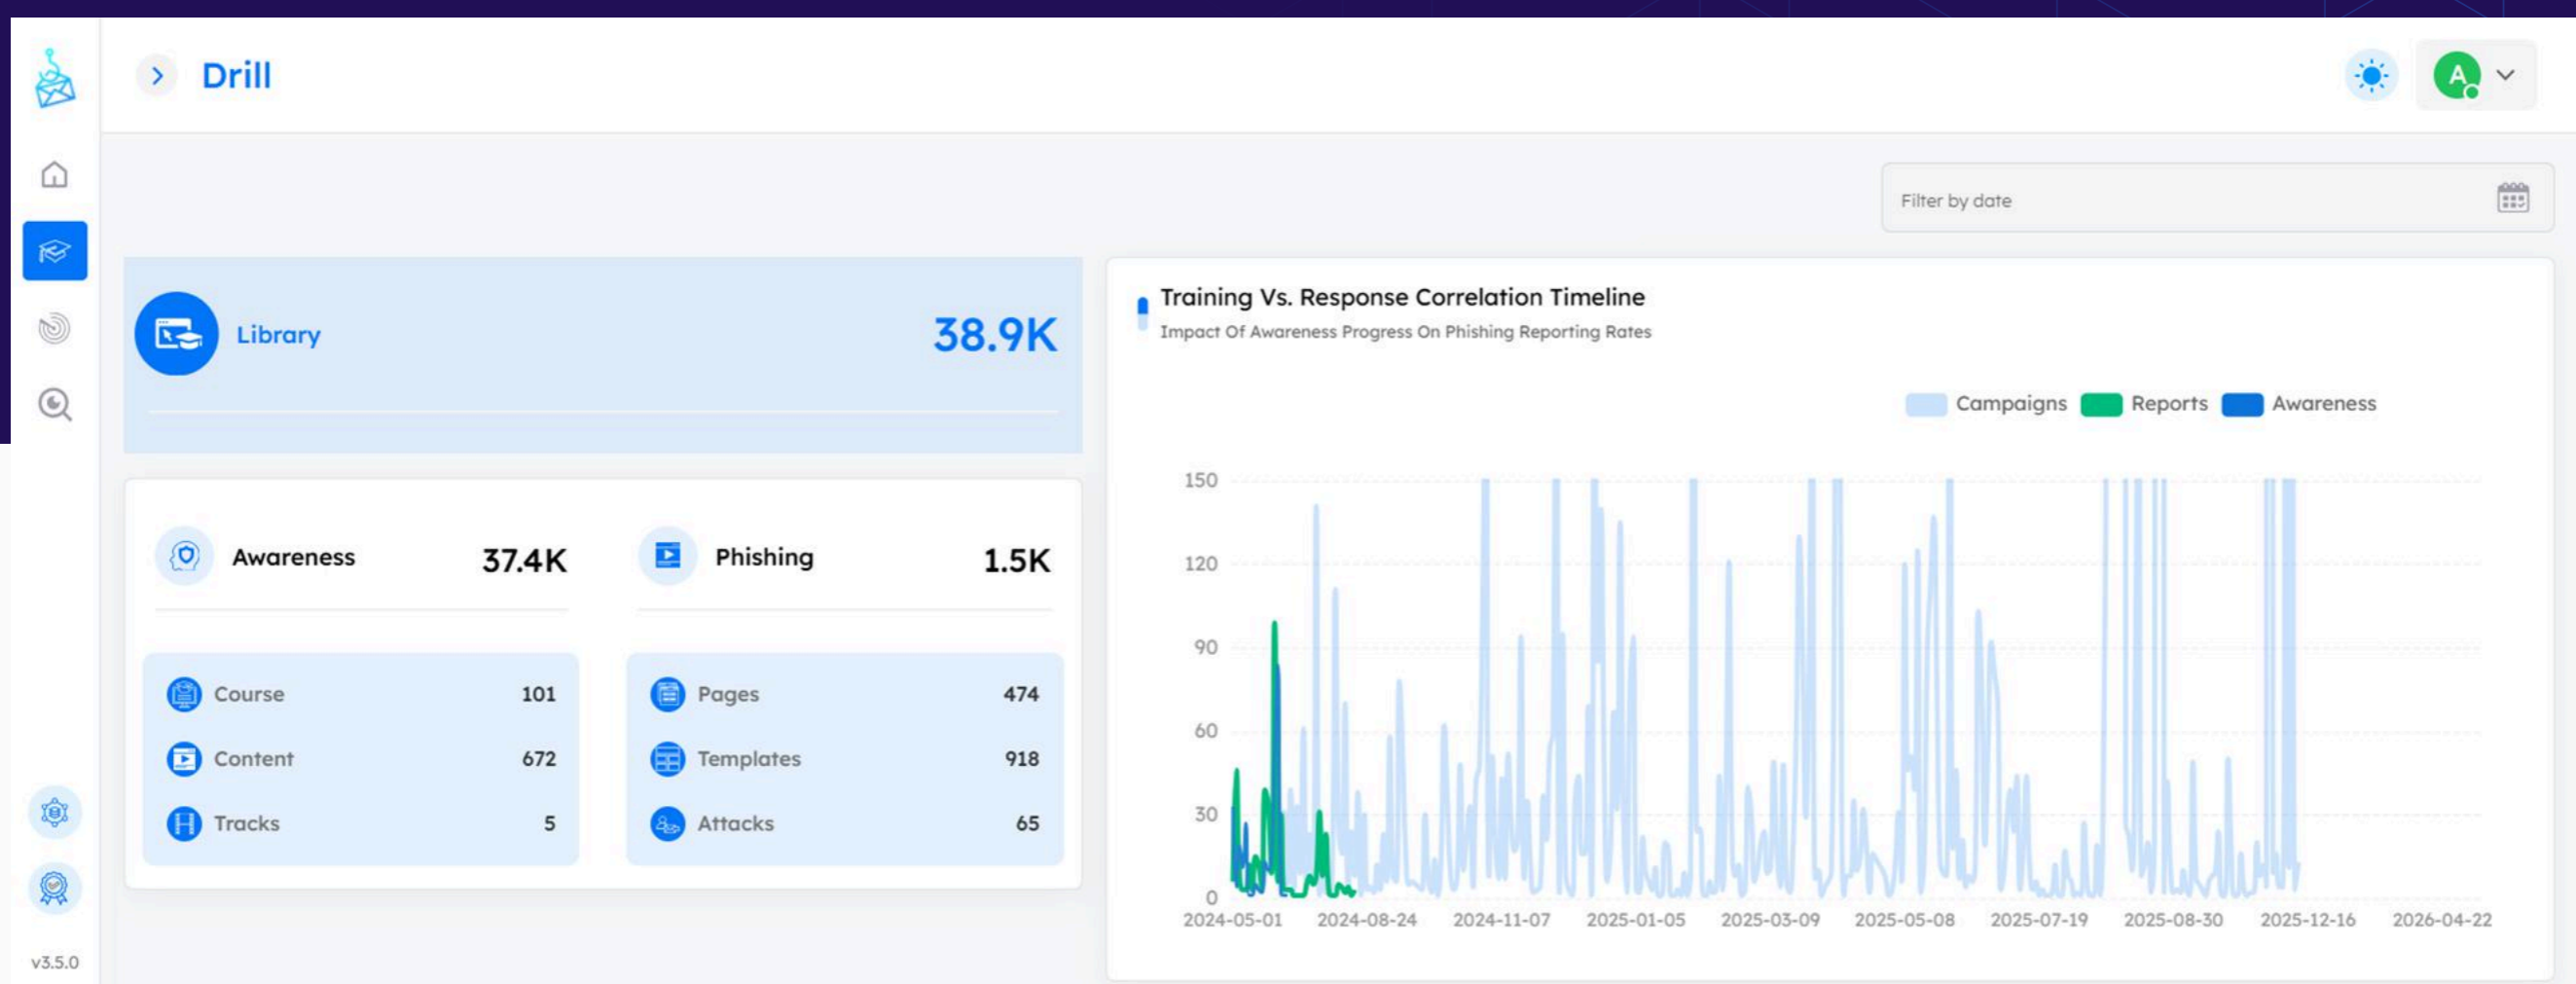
Drill

A

Filter by date

Library 38.9K

Awareness 37.4K

Phishing 1.5K

| | |
|---|---|
| Course | 101 |
| Content | 672 |
| Tracks | 5 |

| | |
|---|---|
| Pages | 474 |
| Templates | 918 |
| Attacks | 65 |

Training Vs. Response Correlation Timeline
Impact Of Awareness Progress On Phishing Reporting Rates

Campaigns Reports Awareness

150
120
90
60
30
0

2024-05-01 2024-08-24 2024-11-07 2025-01-05 2025-03-09 2025-05-08 2025-07-19 2025-08-30 2025-12-16 2026-04-22

v3.5.0